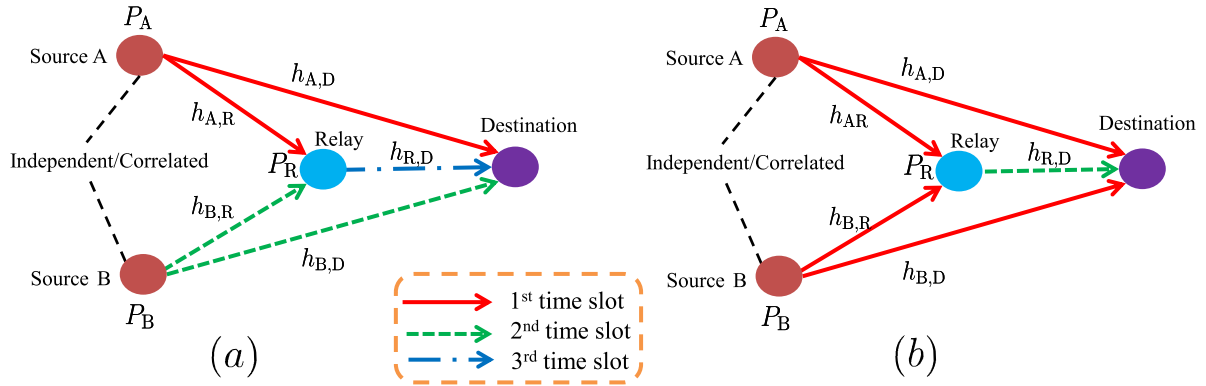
$P_{\mathrm{A}}$
Source A
$h_{\mathrm{A,D}}$
$h_{\mathrm{A,R}}$
Relay
Destination
Independent/Correlated
$P_{\mathrm{R}}$
$h_{\mathrm{R,D}}$
$h_{\mathrm{B,R}}$
$h_{\mathrm{B,D}}$
Source B
$P_{\mathrm{B}}$
$(a)$

1st time slot
2nd time slot
3rd time slot

$P_{\mathrm{A}}$
Source A
$h_{\mathrm{A,D}}$
$h_{\mathrm{AR}}$
Relay
Destination
Independent/Correlated
$P_{\mathrm{R}}$
$h_{\mathrm{R,D}}$
$h_{\mathrm{B,R}}$
$h_{\mathrm{B,D}}$
Source B
$P_{\mathrm{B}}$
$(b)$